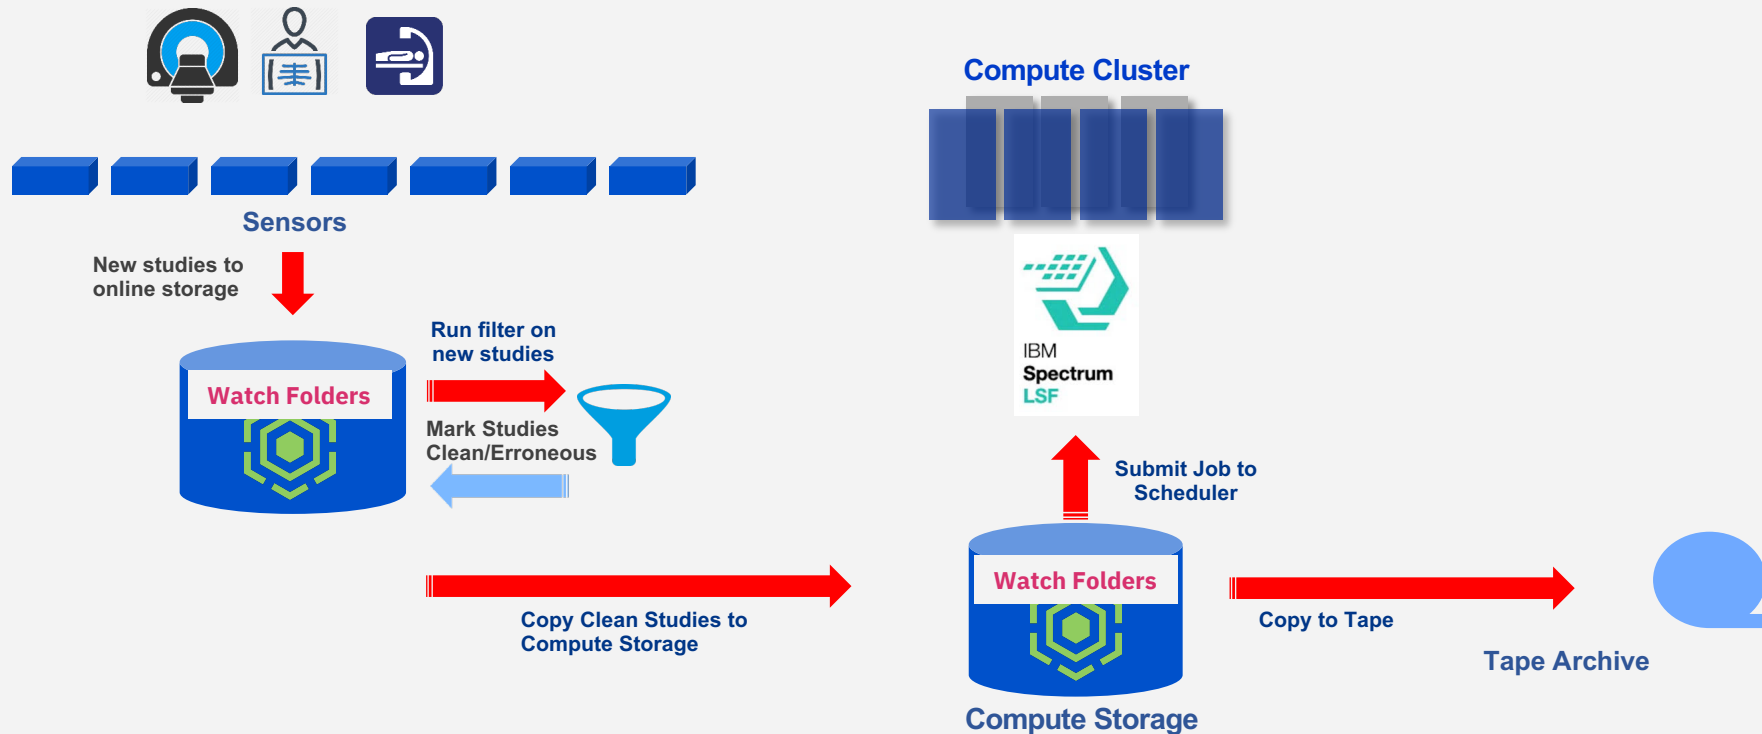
Compute Cluster

Sensors

New studies to online storage

Run filter on new studies

Watch Folders

Mark Studies Clean/Erroneous

IBM Spectrum LSF

Submit Job to Scheduler

Watch Folders

Copy Clean Studies to Compute Storage

Copy to Tape

Tape Archive

Compute Storage